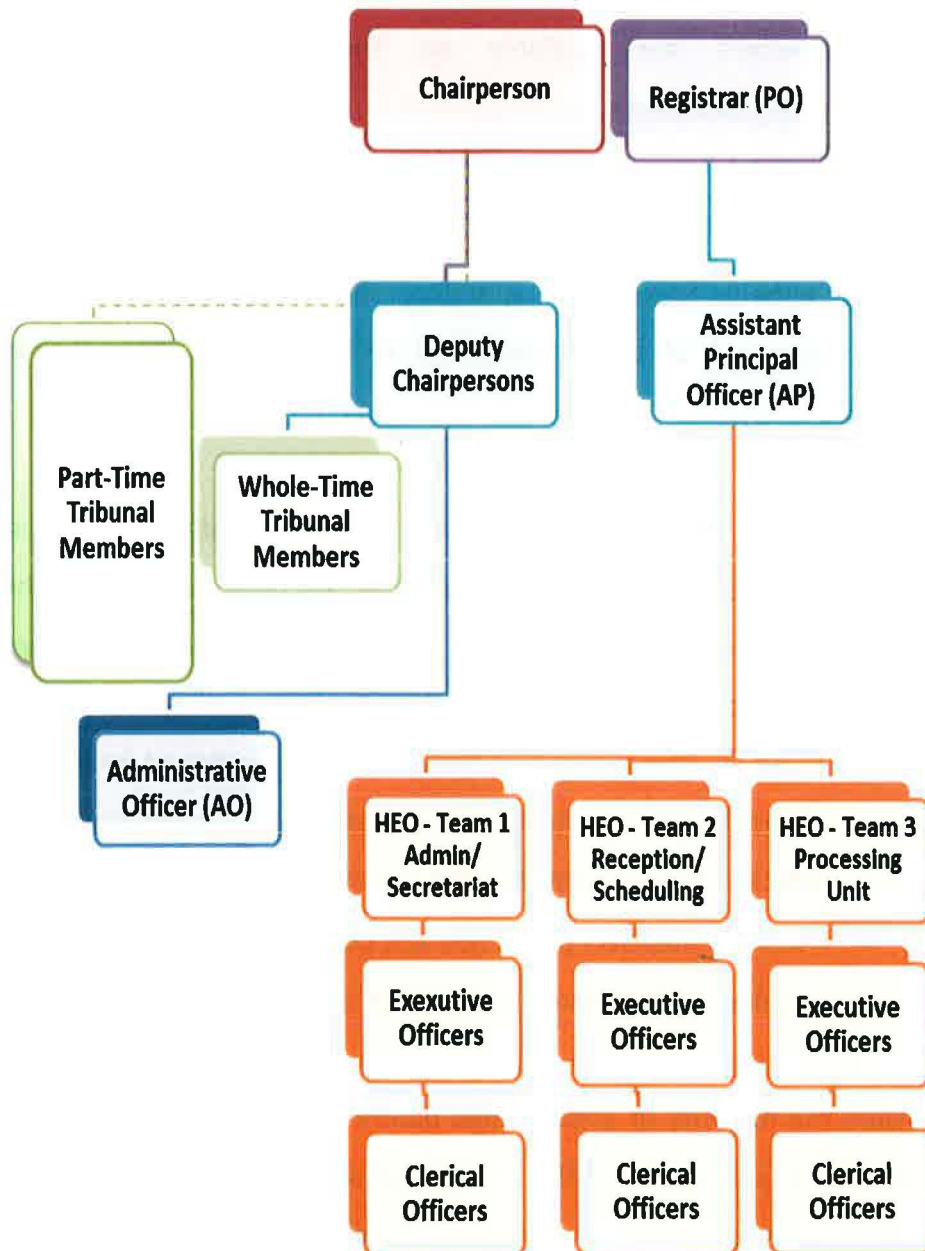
Chairperson

Registrar (PO)

Deputy Chairpersons

Assistant Principal Officer (AP)

Part-Time Tribunal Members

Whole-Time Tribunal Members

Administrative Officer (AO)

HEO - Team 1 Admin/ Secretariat

HEO - Team 2 Reception/ Scheduling

HEO - Team 3 Processing Unit

Exexutive Officers

Executive Officers

Executive Officers

Clerical Officers

Clerical Officers

Clerical Officers